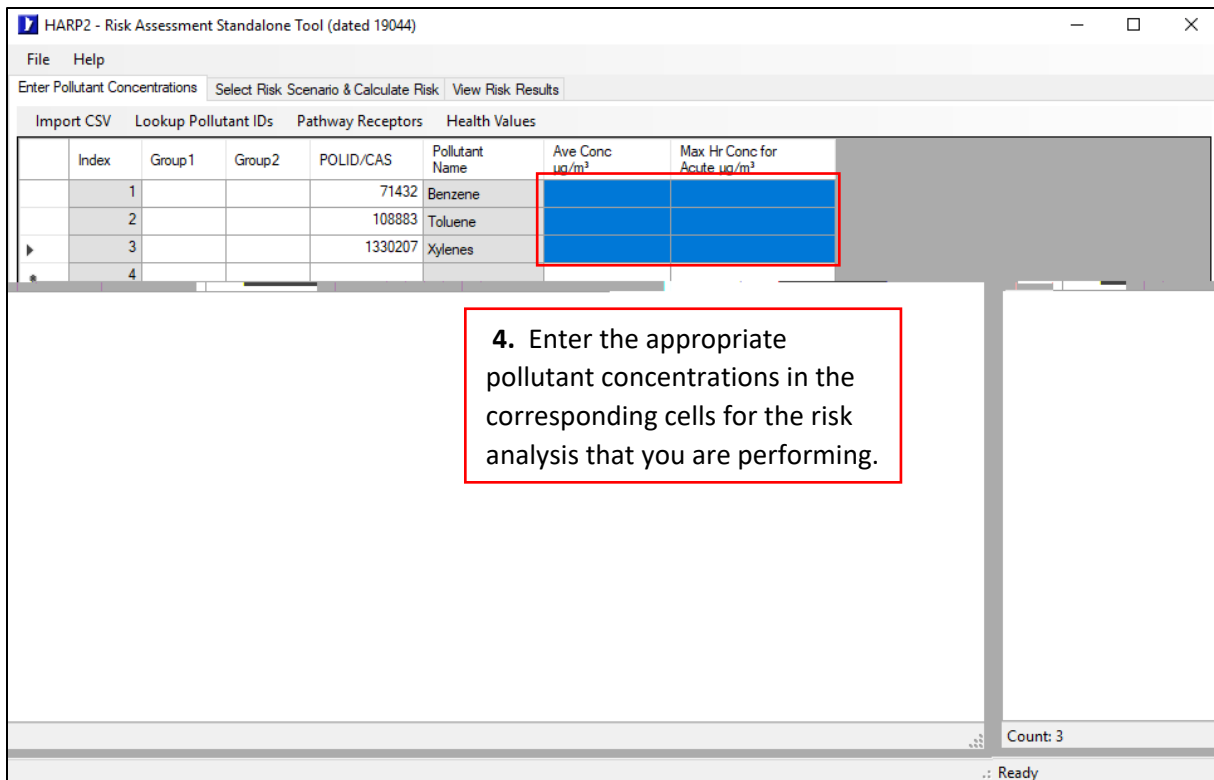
HARP2 - Risk Assessment Standalone Tool (dated 19044)

File Help

Enter Pollutant Concentrations | Select Risk Scenario & Calculate Risk | View Risk Results

Import CSV | Lookup Pollutant IDs | Pathway Receptors | Health Values

| Index | Group1 | Group2 | POLID/CAS | Pollutant Name | Ave Conc ug/m³ | Max Hr Conc for Acute ug/m³ |
|---|---|---|---|---|---|---|
| 1 | | | 71432 | Benzene | | |
| 2 | | | 108883 | Toluene | | |
| 3 | | | 1330207 | Xylenes | | |
| 4 | | | | | | |

**4.** Enter the appropriate pollutant concentrations in the corresponding cells for the risk analysis that you are performing.

Count: 3

Ready